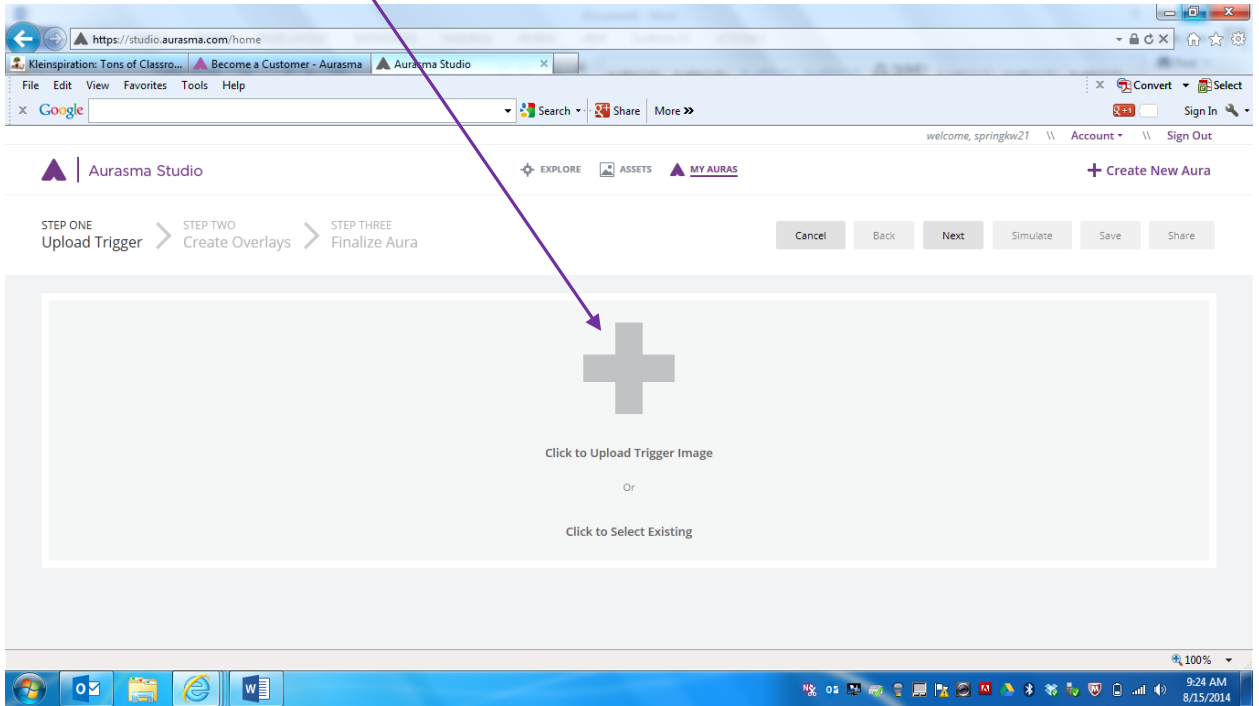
https://studio.aurasma.com/home

Kleinspiration: Tons of Classro... Become a Customer - Aurasma Aurasma Studio

File Edit View Favorites Tools Help

Convert Select

Google Search Share More »

Sign In

welcome, springkw21 \\ Account \\ Sign Out

Aurasma Studio

EXPLORE ASSETS MY AURAS

Create New Aura

STEP ONE
Upload Trigger

STEP TWO
Create Overlays

STEP THREE
Finalize Aura

Cancel Back Next Simulate Save Share

Click to Upload Trigger Image

Or

Click to Select Existing

100%

9:24 AM
8/15/2014